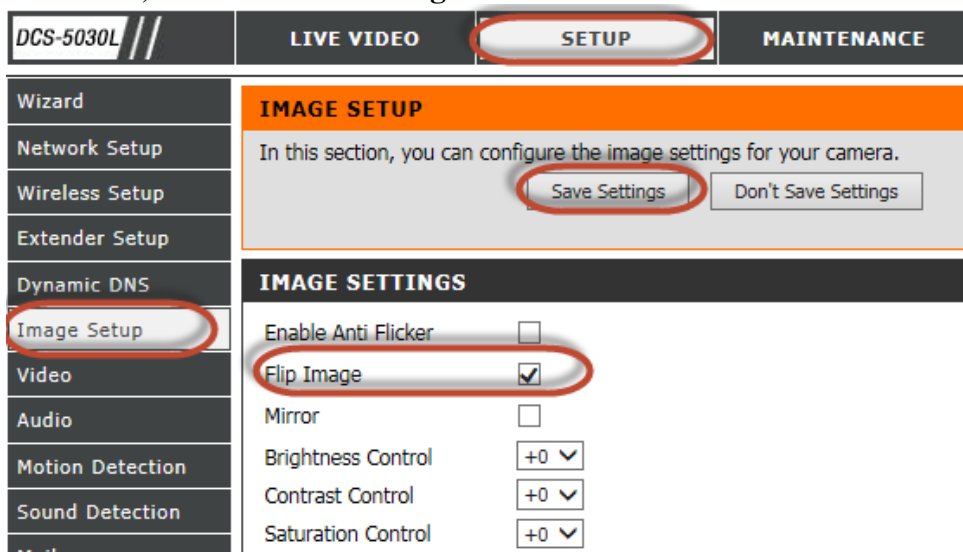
DCS-5030L

LIVE VIDEO

SETUP

MAINTENANCE

Wizard

Network Setup

Wireless Setup

Extender Setup

Dynamic DNS

Image Setup

Video

Audio

Motion Detection

Sound Detection

IMAGE SETUP

In this section, you can configure the image settings for your camera.

Save Settings

Don't Save Settings

IMAGE SETTINGS

Enable Anti Flicker

Flip Image

Mirror

Brightness Control +0

Contrast Control +0

Saturation Control +0